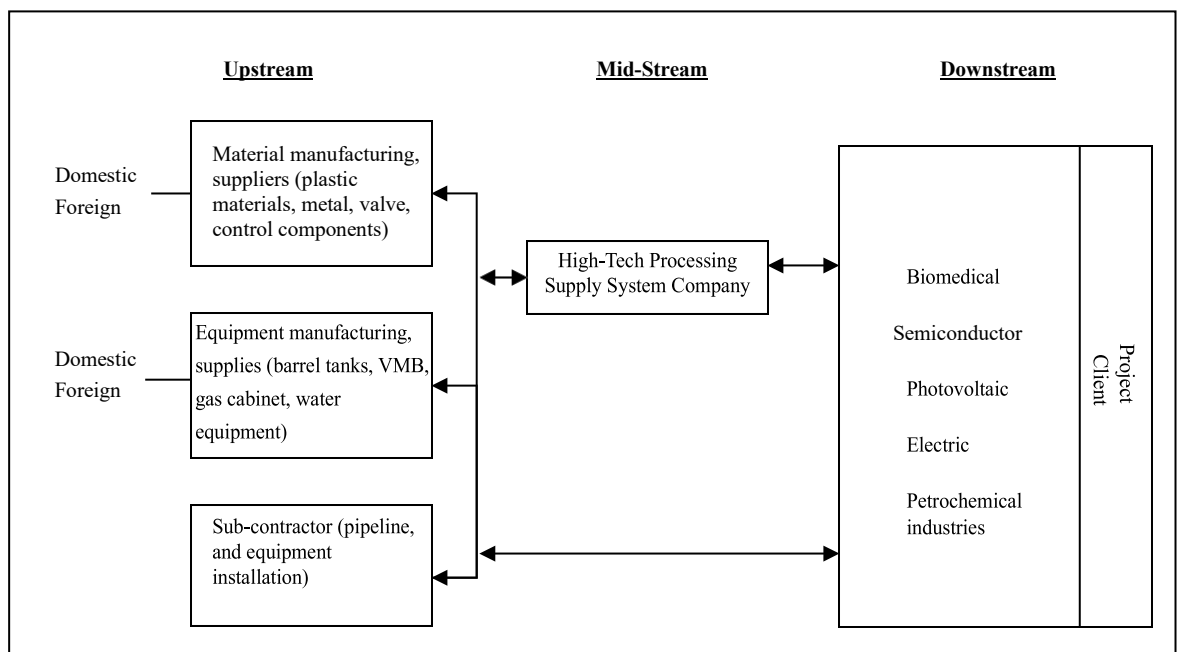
Upstream

Mid-Stream

Downstream

Domestic
Foreign

Material manufacturing, suppliers (plastic materials, metal, valve, control components)

Domestic
Foreign

Equipment manufacturing, supplies (barrel tanks, VMB, gas cabinet, water equipment)

Sub-contractor (pipeline, and equipment installation)

High-Tech Processing Supply System Company

Biomedical

Semiconductor

Photovoltaic

Electric

Petrochemical industries

Project Client